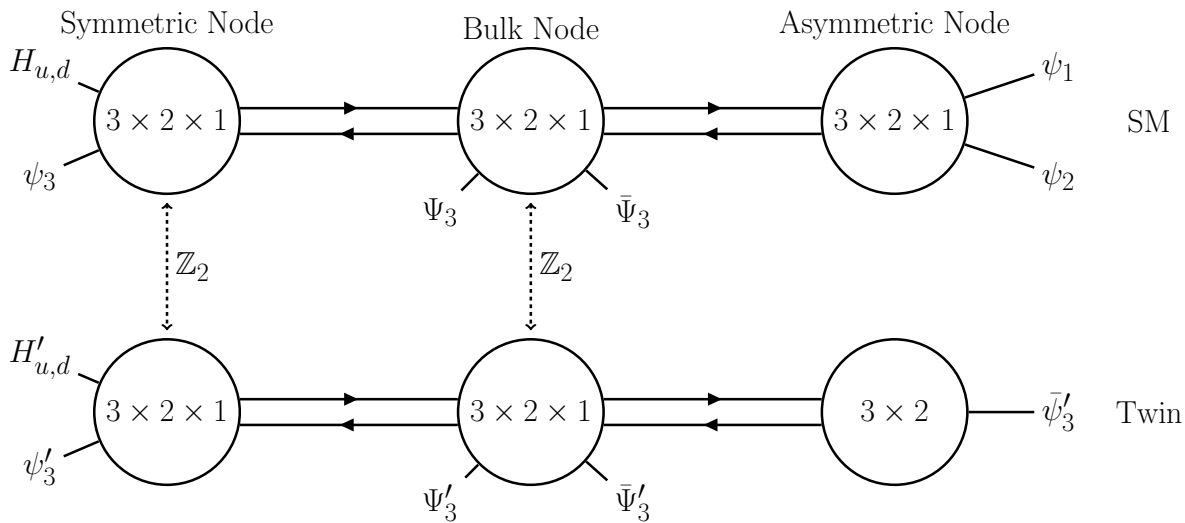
Symmetric Node

Bulk Node

Asymmetric Node

$H_{u,d}$

$3 \times 2 \times 1$

$3 \times 2 \times 1$

$3 \times 2 \times 1$

$\psi_1$

SM

$\psi_3$

$\psi_2$

$\Psi_3$

$\bar{\Psi}_3$

$\mathbb{Z}_2$

$\mathbb{Z}_2$

$H'_{u,d}$

$3 \times 2 \times 1$

$3 \times 2 \times 1$

$3 \times 2$

$\bar{\psi}'_3$

Twin

$\psi'_3$

$\Psi'_3$

$\bar{\Psi}'_3$